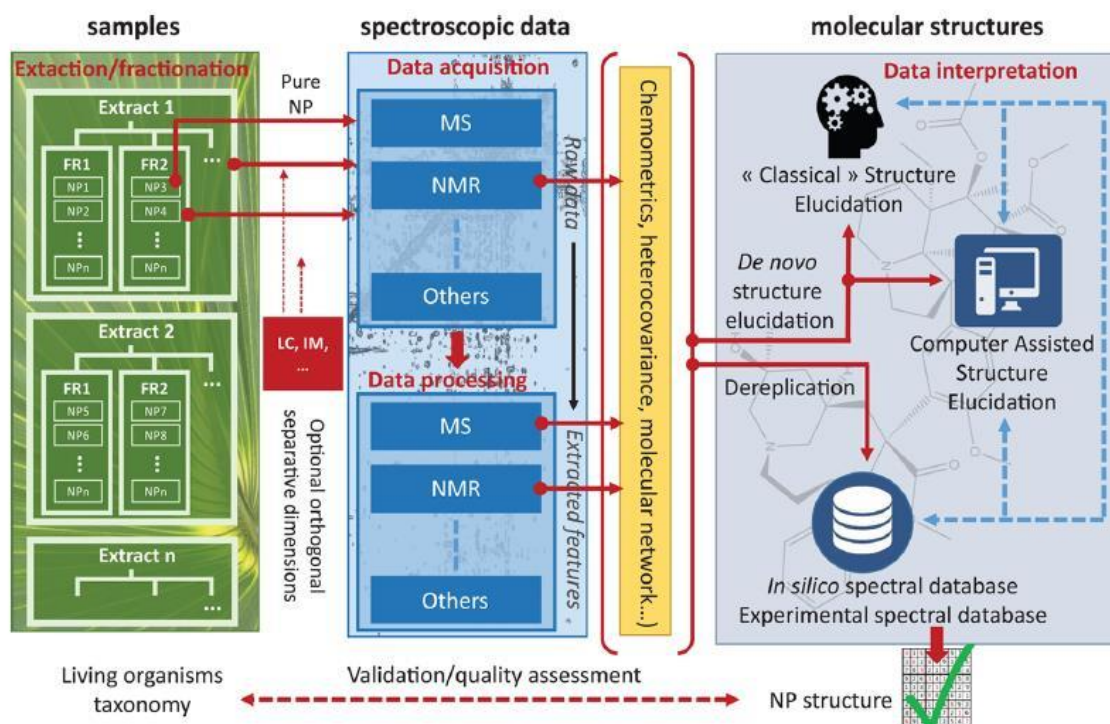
samples

spectroscopic data

molecular structures

Extaction/fractionation

Extract 1

FR1

NP1

NP2

⋮

NPn

FR2

NP3

NP4

⋮

NPn

...

Extract 2

FR1

NP5

NP6

⋮

NPn

FR2

NP7

NP8

⋮

NPn

...

Extract n

...

Pure NP

LC, IM, ...

Optional orthogonal separative dimensions

Data acquisition

MS

NMR

Others

Raw data

Data processing

MS

NMR

Others

Extracted features

Chemometrics, heterocovariance, molecular network...)

Data interpretation

« Classical » Structure Elucidation

De novo structure elucidation

Computer Assisted Structure Elucidation

Dereplication

In silico spectral database
Experimental spectral database

Living organisms taxonomy

Validation/quality assessment

NP structure